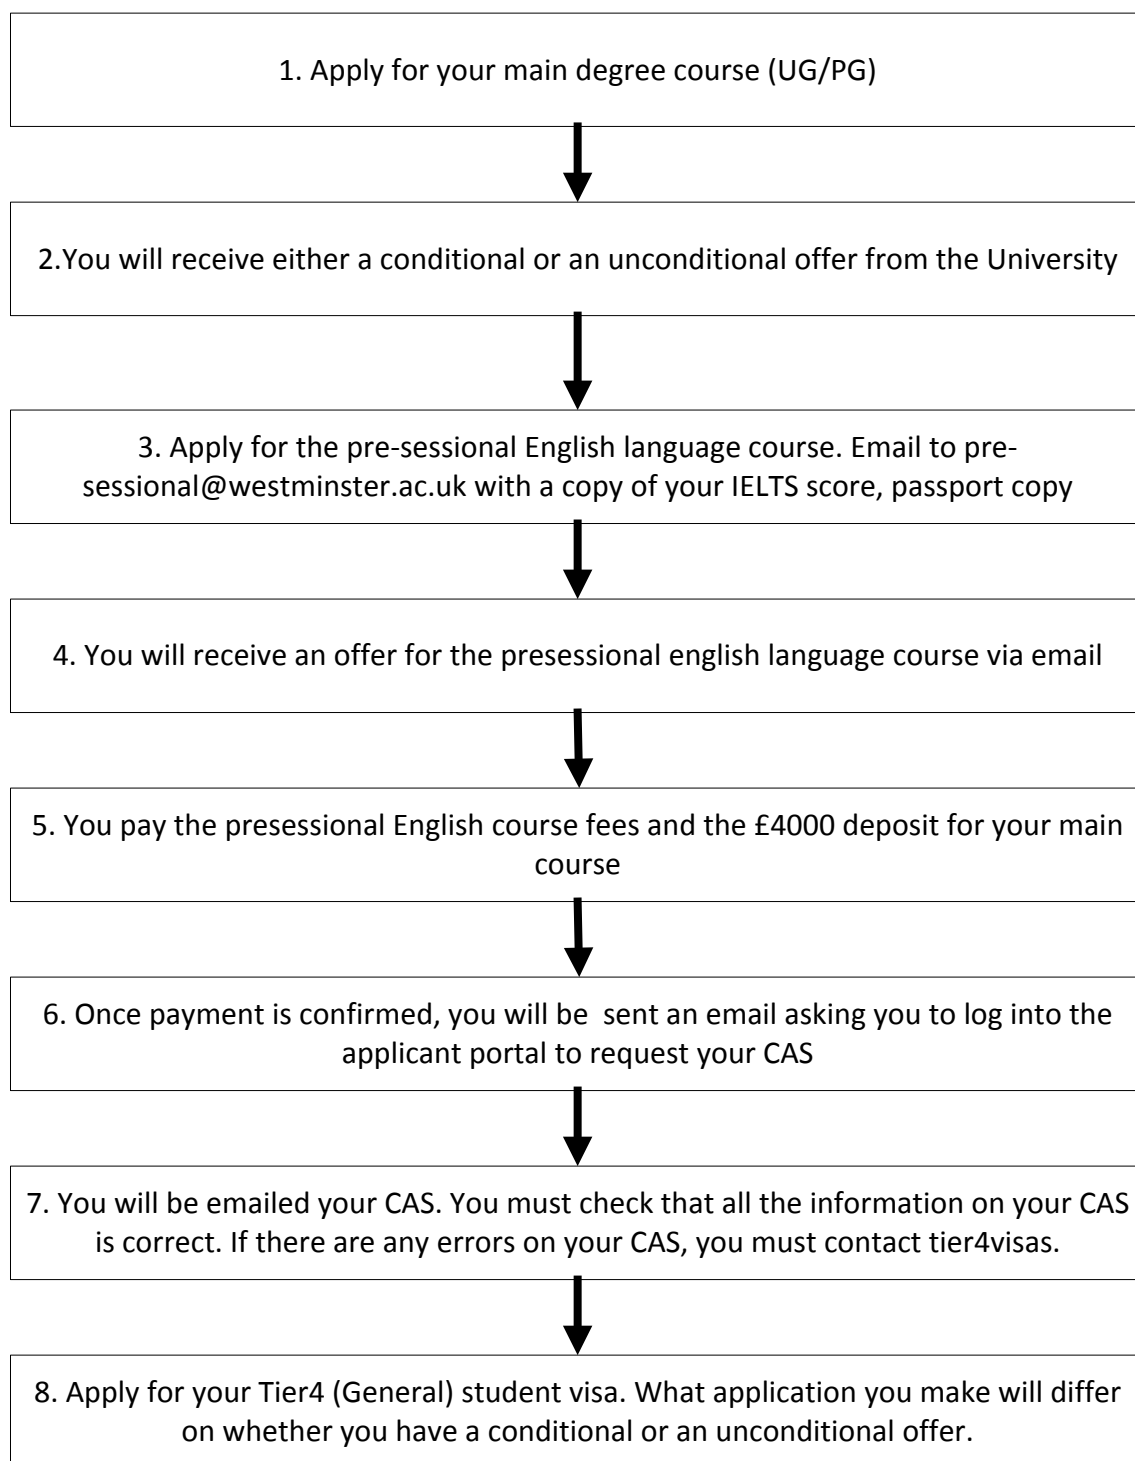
1. Apply for your main degree course (UG/PG)

2.You will receive either a conditional or an unconditional offer from the University

3. Apply for the pre-sessional English language course. Email to pre-sessional@westminster.ac.uk with a copy of your IELTS score, passport copy

4. You will receive an offer for the presessional english language course via email

5. You pay the presessional English course fees and the £4000 deposit for your main course

6. Once payment is confirmed, you will be sent an email asking you to log into the applicant portal to request your CAS

7. You will be emailed your CAS. You must check that all the information on your CAS is correct. If there are any errors on your CAS, you must contact tier4visas.

8. Apply for your Tier4 (General) student visa. What application you make will differ on whether you have a conditional or an unconditional offer.